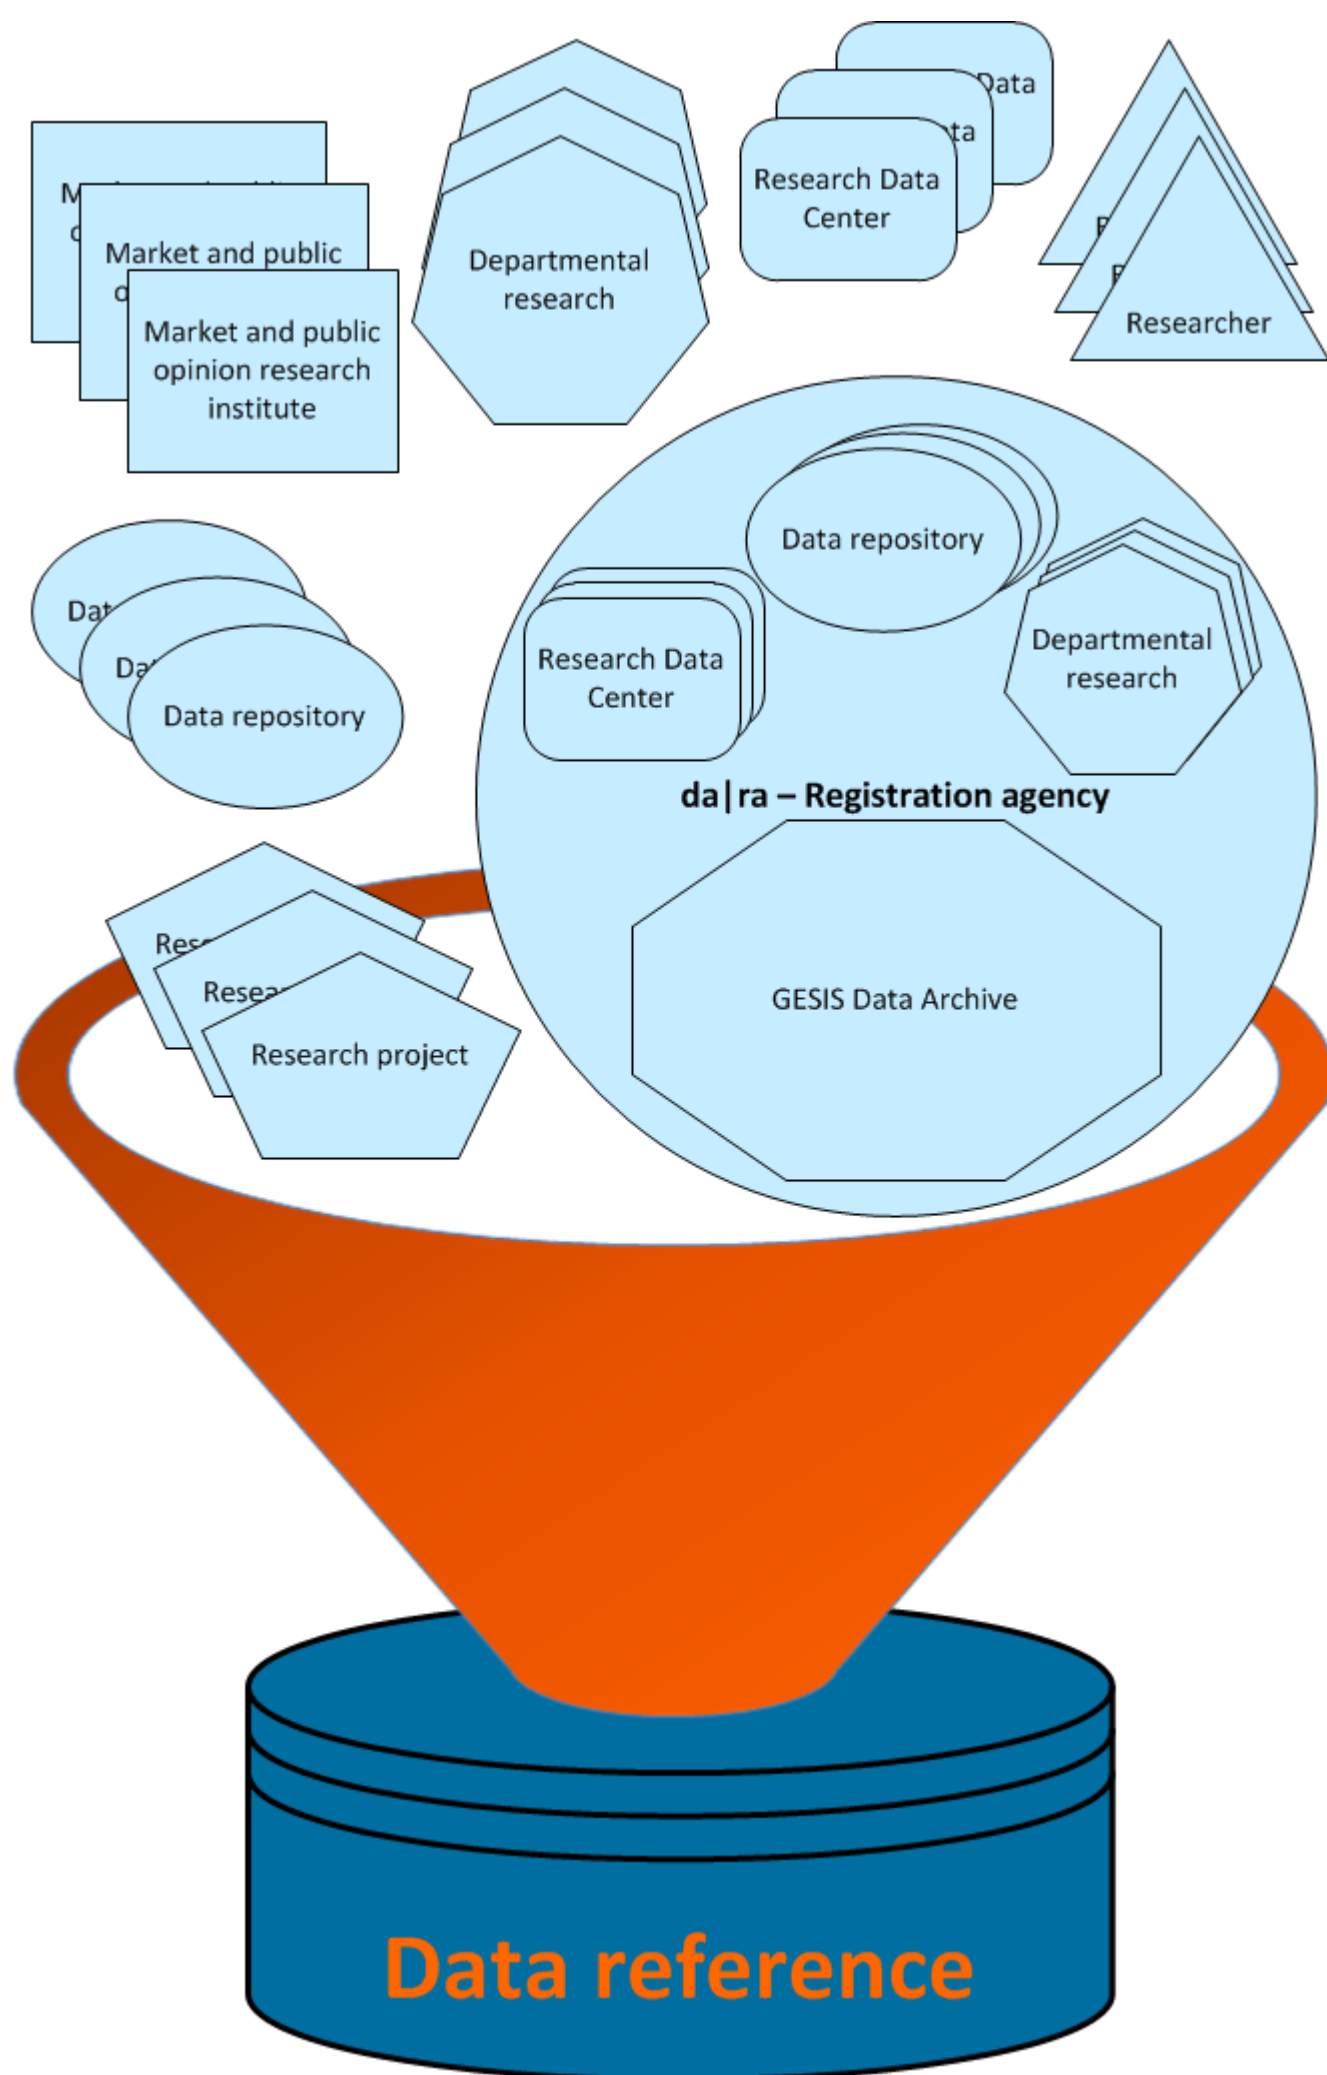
M
o
Market and public
o
Market and public opinion research institute

Departmental research

Data
ta
Research Data Center

R
R
Researcher

Dat
Da
Data repository

Data repository

Research Data Center

Departmental research

da|ra – Registration agency

GESIS Data Archive

Res
Resea
Research project

Data reference